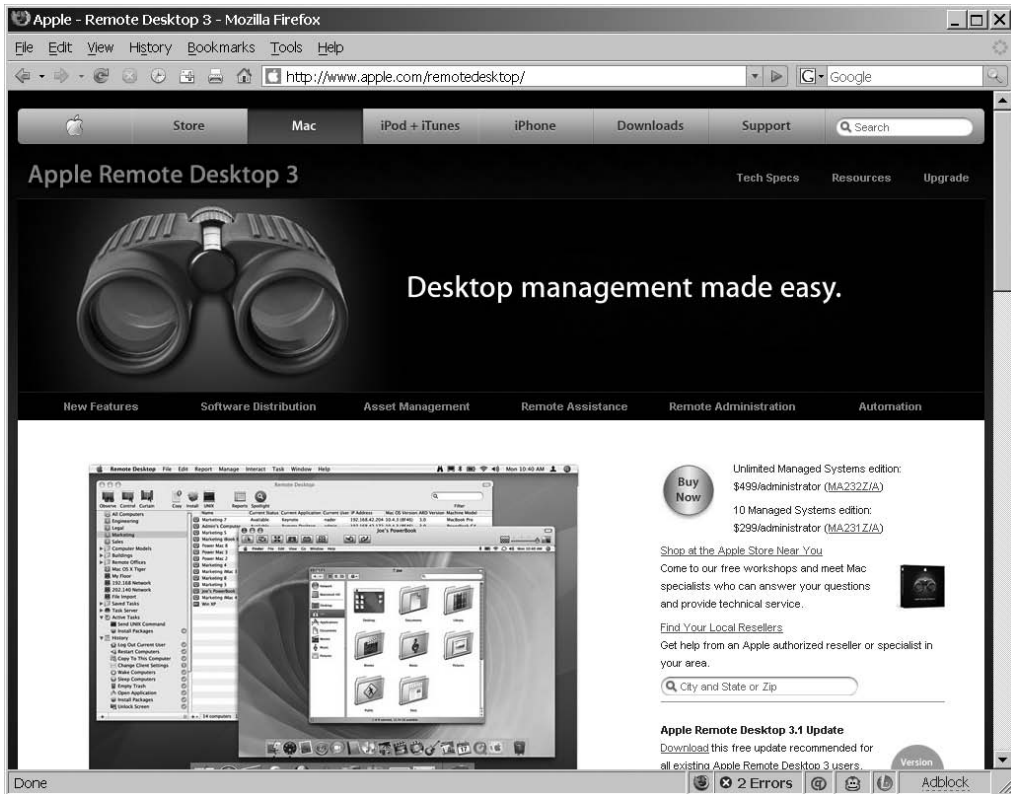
Apple - Remote Desktop 3 - Mozilla Firefox

File Edit View History Bookmarks Tools Help

http://www.apple.com/remotedesktop/

Google

Store Mac iPod + iTunes iPhone Downloads Support Search

Apple Remote Desktop 3

Tech Specs Resources Upgrade

Desktop management made easy.

New Features Software Distribution Asset Management Remote Assistance Remote Administration Automation

Buy Now

Unlimited Managed Systems edition: $499/administrator (MA232Z/A)

10 Managed Systems edition: $299/administrator (MA231Z/A)

Shop at the Apple Store Near You

Come to our free workshops and meet Mac specialists who can answer your questions and provide technical service.

Find Your Local Resellers

Get help from an Apple authorized reseller or specialist in your area.

City and State or Zip

Apple Remote Desktop 3.1 Update

Download this free update recommended for all existing Apple Remote Desktop 3 users.

Version

Done

2 Errors

Adblock